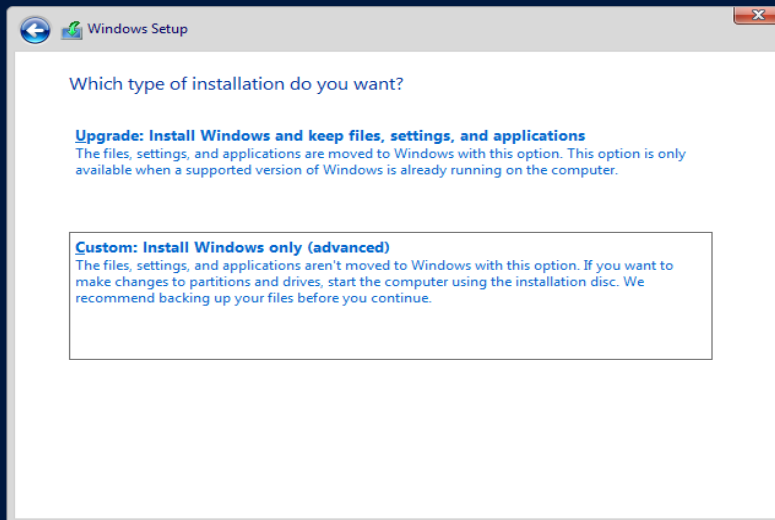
Windows Setup

Which type of installation do you want?

Upgrade: Install Windows and keep files, settings, and applications
The files, settings, and applications are moved to Windows with this option. This option is only available when a supported version of Windows is already running on the computer.

Custom: Install Windows only (advanced)
The files, settings, and applications aren't moved to Windows with this option. If you want to make changes to partitions and drives, start the computer using the installation disc. We recommend backing up your files before you continue.